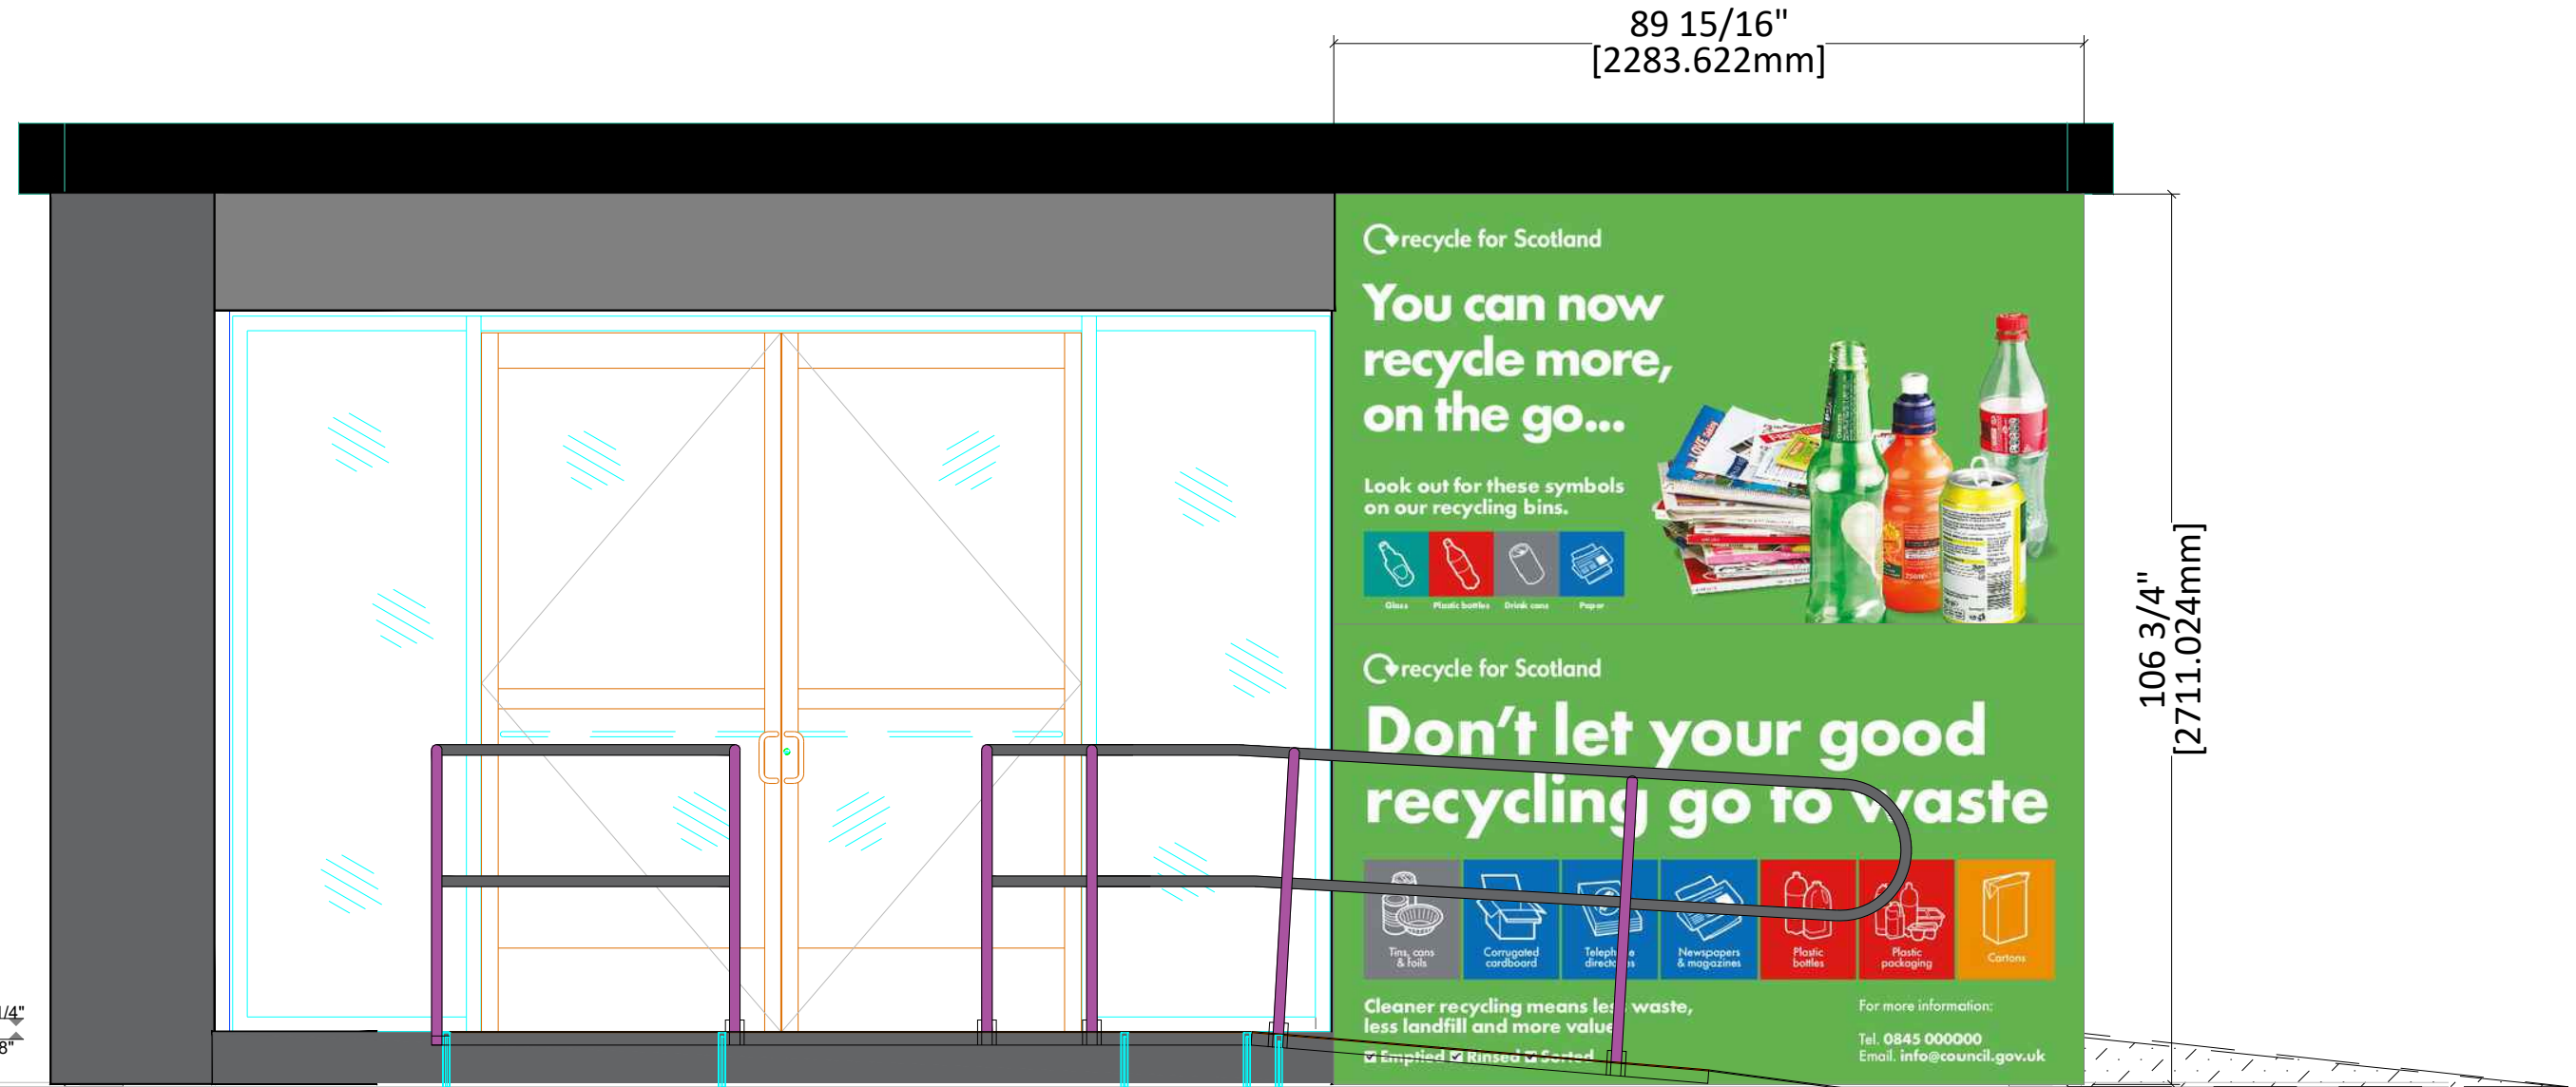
89 15/16"
[2283.622mm]

recycle for Scotland

You can now recycle more, on the go...

Look out for these symbols on our recycling bins.

Glass
Plastic bottles
Drink cans
Paper

recycle for Scotland

Don't let your good recycling go to waste

Tins, cans & foils
Corrugated cardboard
Teleph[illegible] direct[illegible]
Newspapers & magazines
Plastic bottles
Plastic packaging
Cartons

Cleaner recycling means le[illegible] waste, less landfill and more value

☑ Emptied ☑ Rinsed ☑ Sorted

For more information:
Tel. 0845 000000
Email. info@council.gov.uk

106 3/4"
[2711.024mm]

1/4"
8"